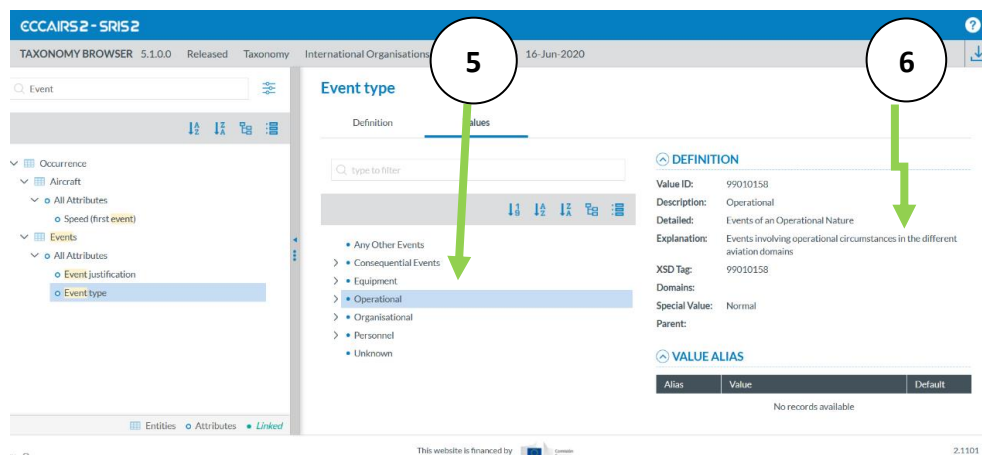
ECCAIRS2 - SRIS2

?

TAXONOMY BROWSER 5.1.0.0 Released Taxonomy International Organisations

16-Jun-2020

5

6

Event

Occurrence
Aircraft
All Attributes
Speed (first event)
Events
All Attributes
Event justification
Event type

Entities Attributes Linked

Event type

Definition Values

type to filter

Any Other Events
Consequential Events
Equipment
Operational
Organisational
Personnel
Unknown

DEFINITION

Value ID: 99010158
Description: Operational
Detailed: Events of an Operational Nature
Explanation: Events involving operational circumstances in the different aviation domains
XSD Tag: 99010158
Domains:
Special Value: Normal
Parent:

VALUE ALIAS

| Alias | Value | Default |
|---|---|---|
| No records available | | |

This website is financed by

2.1101